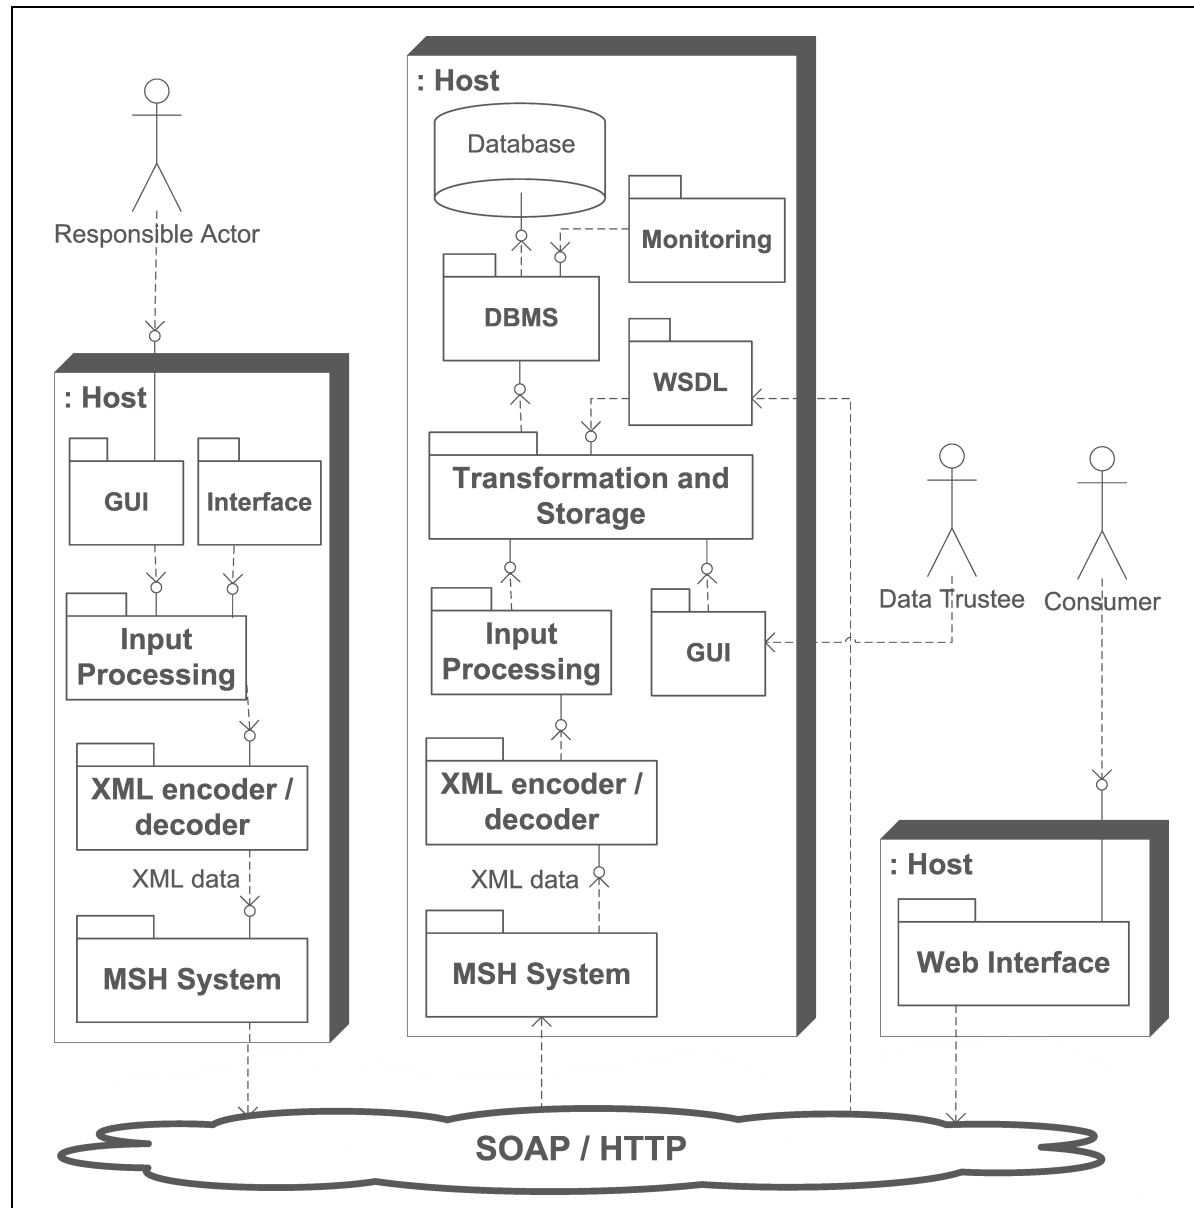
Responsible Actor

: Host

GUI

Interface

Input Processing

XML encoder / decoder

XML data

MSH System

: Host

Database

Monitoring

DBMS

WSDL

Transformation and Storage

Input Processing

GUI

XML encoder / decoder

XML data

MSH System

Data Trustee

Consumer

: Host

Web Interface

SOAP / HTTP